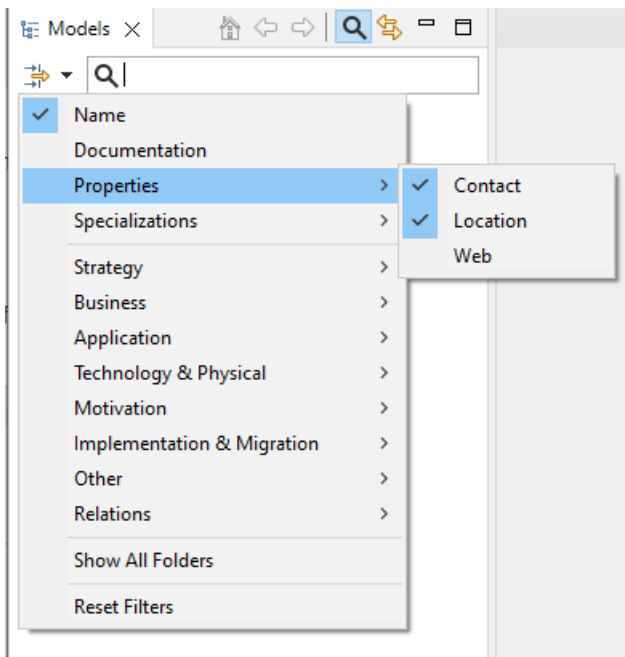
Models

Name
Documentation
Properties
Specializations
Strategy
Business
Application
Technology & Physical
Motivation
Implementation & Migration
Other
Relations
Show All Folders
Reset Filters

Contact
Location
Web